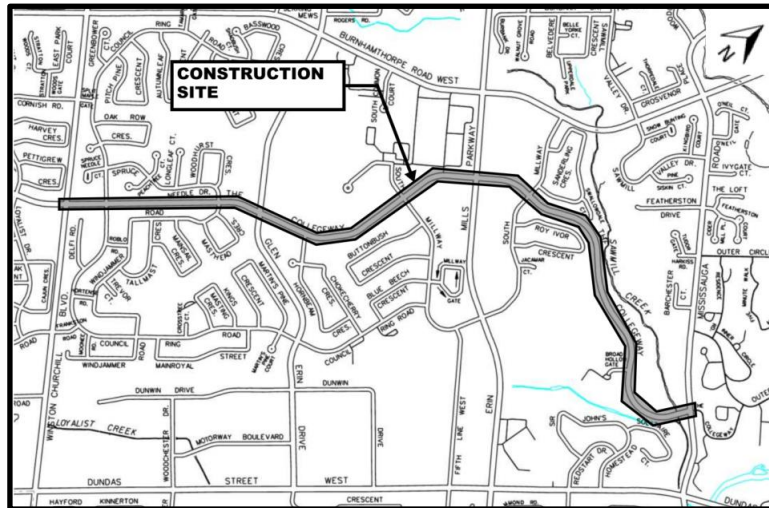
CONSTRUCTION SITE

N

BURNHAMTHORPE ROAD WEST
ROGERS RD.
MEWS
RING
BASSWOOD
GREENBOWER CT.
COUNCIL
PITCH PINE
CRESCENT
AUTUMNLEAF
ROAD
EAST PARK COURT
STRATTON
CORNISH RD.
OAK ROW
HARVEY CRES.
CRES.
PETTIGREW
CRES.
SPRUCE NEEDLE CT.
SPRUCE
CONIFER CT.
WOODHURST CRES.
NEEDLE DR.
THE
ROAD
COLLEGEWAY
LOYALIST DR.
DELFI RD.
ROBLOG
CRES.
MARCAL CRES.
MAIDHEAD
GLEN
MARTIN'S PINE
HORNE
BUTTONBUSH
CRESCENT
CHOKECHERRY
CRES.
BLUE BEECH
CRESCENT
RING ROAD
SOUTH
MILLWAY
MILLS
PARKWAY
MILLWAY GATE
SOUTH
SANDERLING CRES.
ROY IVOR
CRESCENT
JACAMAR CT.
SAWMILL
CREEK
COLLEGEWAY
BELVEDERE
CRESCENT
VALLEY DR.
GROSVENOR
SNOW BUNTING COURT
SAWMILL VALLEY DR.
PINE
SISKIN CT.
ROAD
IVYGATE
THE LOFT
FEATHERSTON
DRIVE
FEATHERSTON
OUTER CIRCLE
BARCHESTER CT.
HARKISS RD.
MISSISSAUGA
RESIDENCE
WHITE WALK
CIRCLE
WINDJAMMER
TREVOR
TALLMAST
KINGS MASTING CRES.
CRESCENT
ROAD
COUNCIL
RING
STREET
WINDJAMMER
MAINROYAL
BLVD.
WINSTON CHURCHILL
ROAD
DUNWIN DRIVE
DUNWIN
ERIN
LOYALIST CREEK
MOTORWAY BOULEVARD
WOODCHESTER DR.
DRIVE
DRIVE
FIFTH LINE WEST
ERIN
BROAD HOLLOW GATE
SIR JOHN'S
HOMESTEAD
REDSTART DR.
DUNDAS
STREET
WEST
WOODCHESTER
HAYFORD
KINNERTON
CRESCENT
DUNDAS
OUTER
COLLEGEWAY